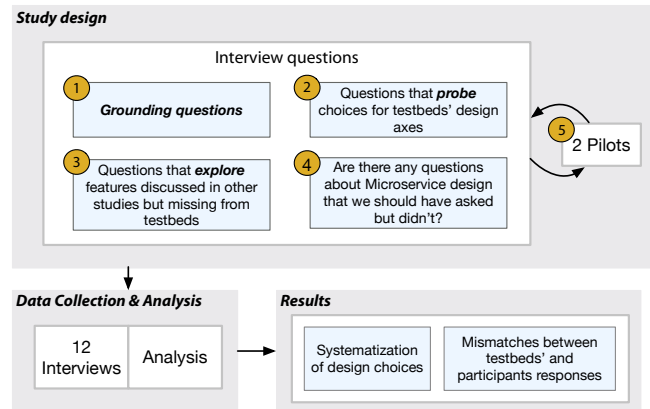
Study design

Interview questions

1
Grounding questions

2
Questions that probe choices for testbeds' design axes

3
Questions that explore features discussed in other studies but missing from testbeds

4
Are there any questions about Microservice design that we should have asked but didn't?

5
2 Pilots

Data Collection & Analysis

12 Interviews

Analysis

Results

Systematization of design choices

Mismatches between testbeds' and participants responses